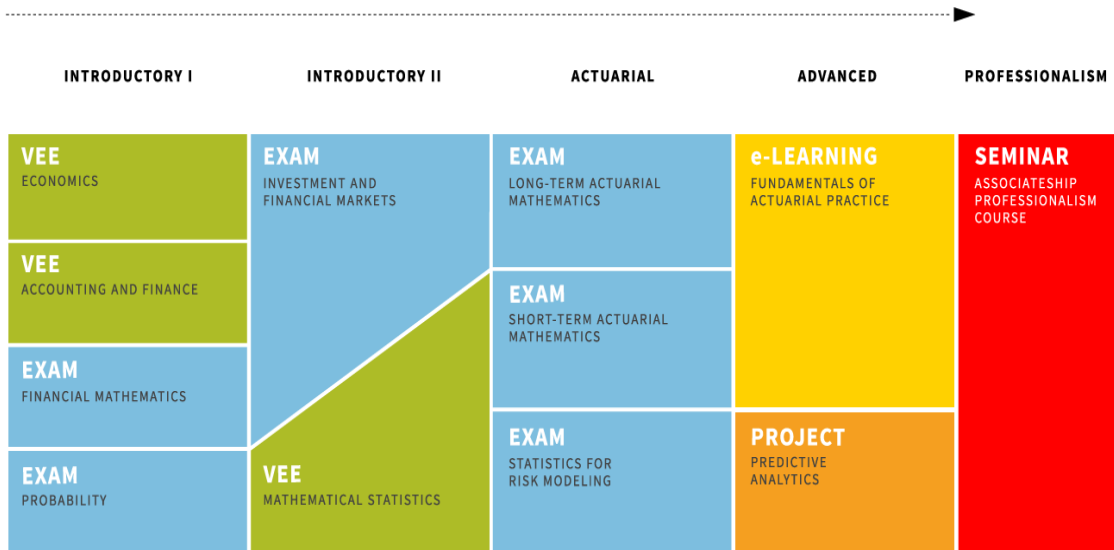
INTRODUCTORY I

VEE
ECONOMICS

VEE
ACCOUNTING AND FINANCE

EXAM
FINANCIAL MATHEMATICS

EXAM
PROBABILITY

INTRODUCTORY II

EXAM
INVESTMENT AND FINANCIAL MARKETS

VEE
MATHEMATICAL STATISTICS

ACTUARIAL

EXAM
LONG-TERM ACTUARIAL MATHEMATICS

EXAM
SHORT-TERM ACTUARIAL MATHEMATICS

EXAM
STATISTICS FOR RISK MODELING

ADVANCED

e-LEARNING
FUNDAMENTALS OF ACTUARIAL PRACTICE

PROJECT
PREDICTIVE ANALYTICS

PROFESSIONALISM

SEMINAR
ASSOCIATESHIP PROFESSIONALISM COURSE